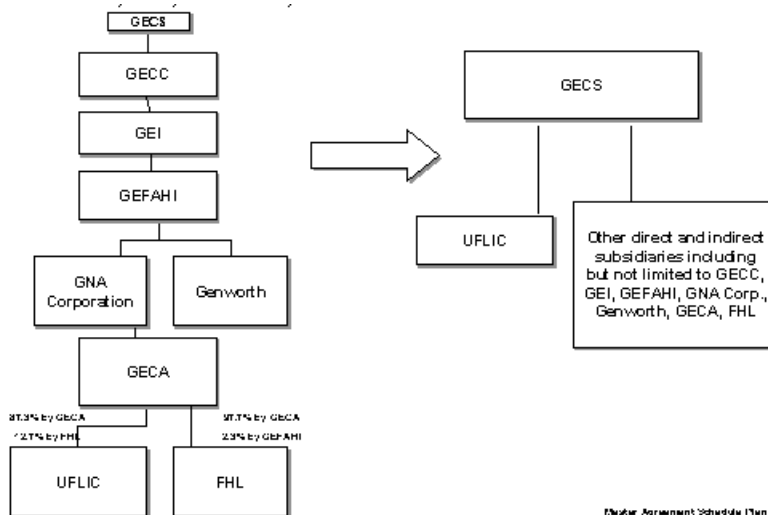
GECS

GECC

GEI

GEFAHI

GNA Corporation

Genworth

GECA

87.9% By GECA

12.1% By FHL

97.7% By GECA

2.3% By GEFAHI

UFLIC

FHL

GECS

UFLIC

Other direct and indirect subsidiaries including but not limited to GECC, GEI, GEFAHI, GNA Corp., Genworth, GECA, FHL

Master Agreement Schedule Plan